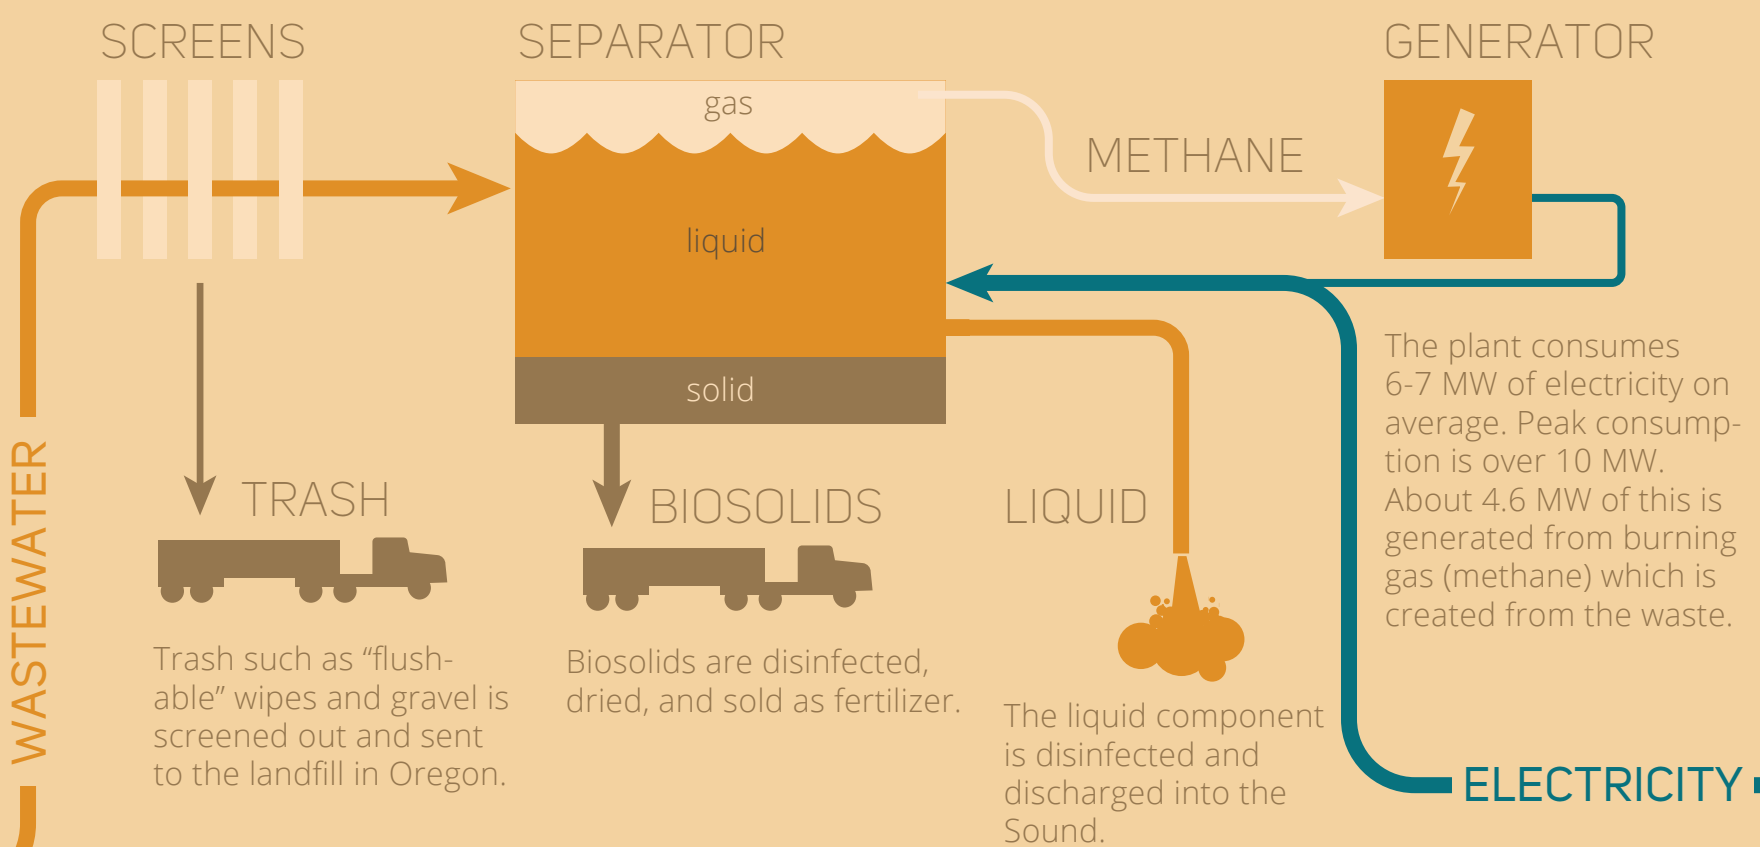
SCREENS

SEPARATOR

GENERATOR

gas

liquid

solid

METHANE

WASTEWATER

TRASH

Trash such as “flushable” wipes and gravel is screened out and sent to the landfill in Oregon.

BIOSOLIDS

Biosolids are disinfected, dried, and sold as fertilizer.

LIQUID

The liquid component is disinfected and discharged into the Sound.

The plant consumes 6-7 MW of electricity on average. Peak consumption is over 10 MW. About 4.6 MW of this is generated from burning gas (methane) which is created from the waste.

ELECTRICITY